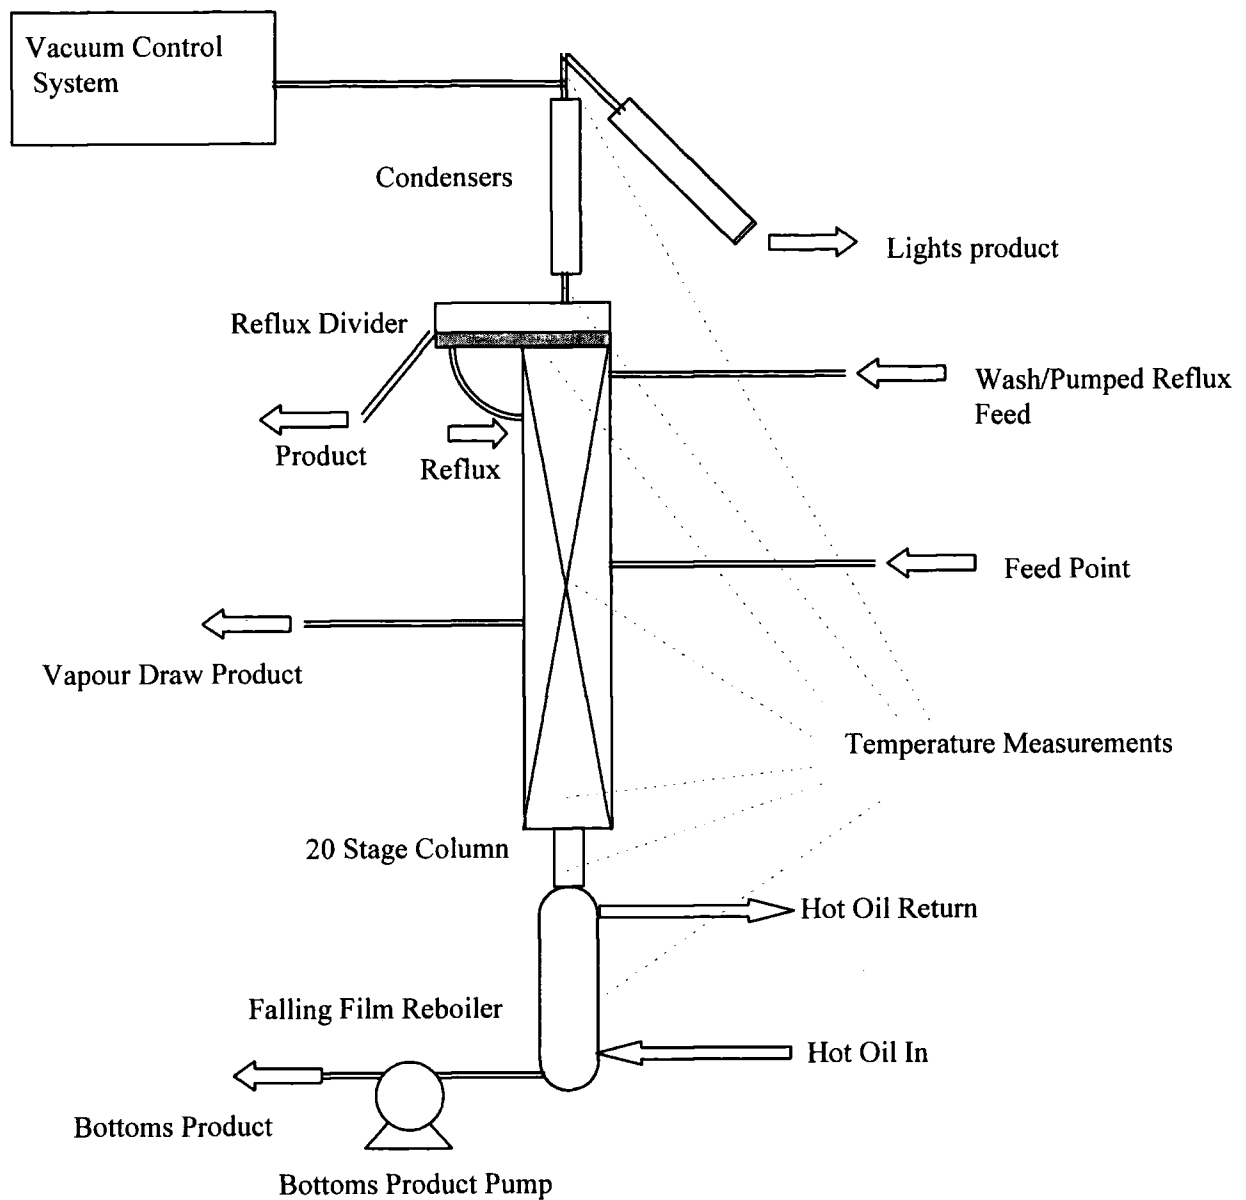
Vacuum Control System

Condensers

Lights product

Reflux Divider

Wash/Pumped Reflux Feed

Product

Reflux

Feed Point

Vapour Draw Product

Temperature Measurements

20 Stage Column

Hot Oil Return

Falling Film Reboiler

Hot Oil In

Bottoms Product

Bottoms Product Pump